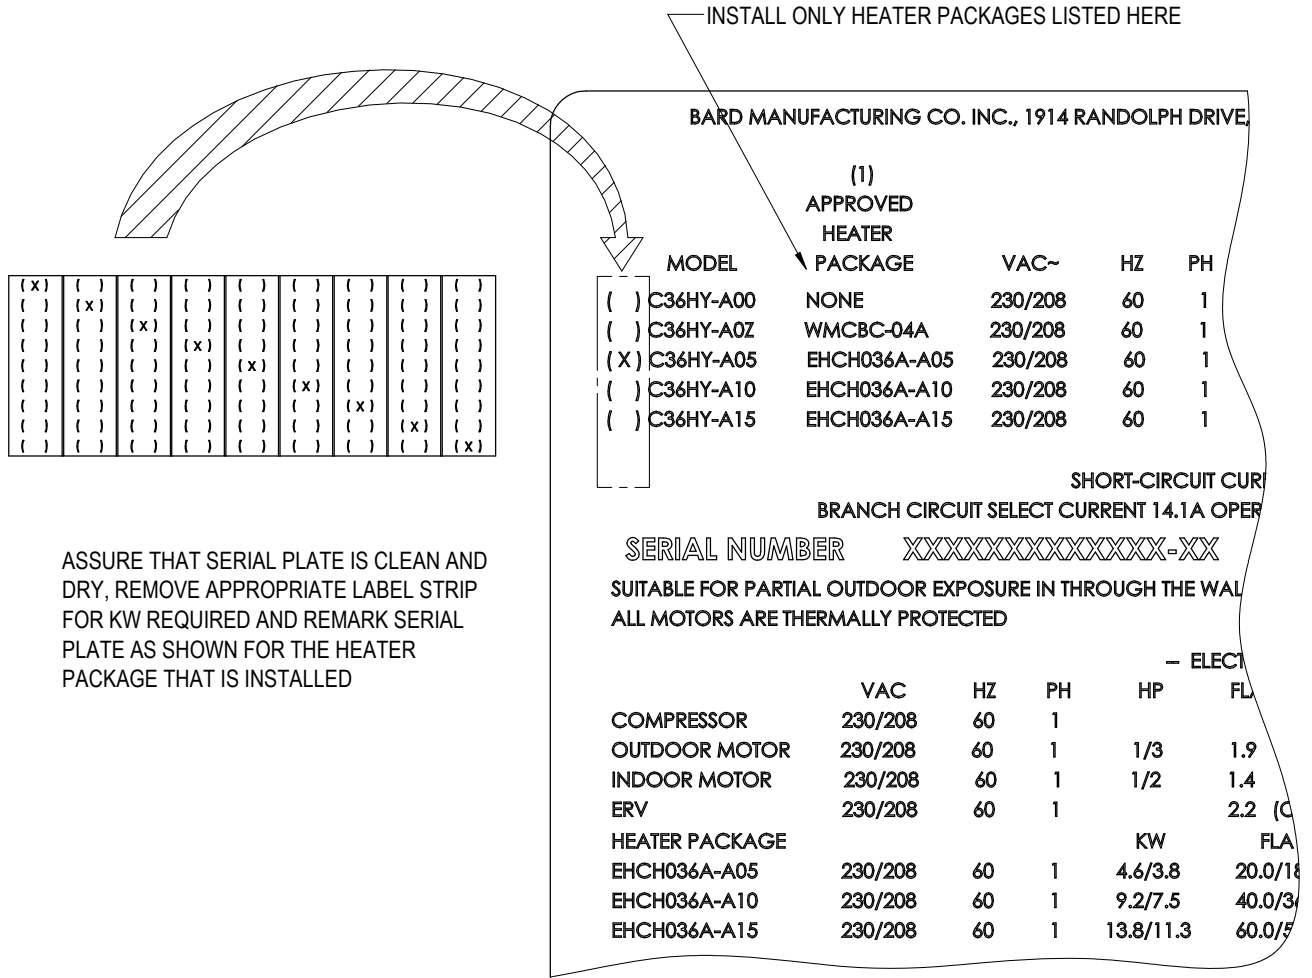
INSTALL ONLY HEATER PACKAGES LISTED HERE

| (X) | ( ) | ( ) | ( ) | ( ) | ( ) | ( ) | ( ) | ( ) |
|---|---|---|---|---|---|---|---|---|
| ( ) | (X) | ( ) | ( ) | ( ) | ( ) | ( ) | ( ) | ( ) |
| ( ) | ( ) | (X) | ( ) | ( ) | ( ) | ( ) | ( ) | ( ) |
| ( ) | ( ) | ( ) | (X) | ( ) | ( ) | ( ) | ( ) | ( ) |
| ( ) | ( ) | ( ) | ( ) | (X) | ( ) | ( ) | ( ) | ( ) |
| ( ) | ( ) | ( ) | ( ) | ( ) | (X) | ( ) | ( ) | ( ) |
| ( ) | ( ) | ( ) | ( ) | ( ) | ( ) | (X) | ( ) | ( ) |
| ( ) | ( ) | ( ) | ( ) | ( ) | ( ) | ( ) | (X) | ( ) |
| ( ) | ( ) | ( ) | ( ) | ( ) | ( ) | ( ) | ( ) | (X) |

ASSURE THAT SERIAL PLATE IS CLEAN AND DRY, REMOVE APPROPRIATE LABEL STRIP FOR KW REQUIRED AND REMARK SERIAL PLATE AS SHOWN FOR THE HEATER PACKAGE THAT IS INSTALLED

BARD MANUFACTURING CO. INC., 1914 RANDOLPH DRIVE,

| MODEL | (1) APPROVED HEATER PACKAGE | VAC~ | HZ | PH |
|---|---|---|---|---|
| ( ) C36HY-A00 | NONE | 230/208 | 60 | 1 |
| ( ) C36HY-A0Z | WMCBC-04A | 230/208 | 60 | 1 |
| (X) C36HY-A05 | EHCH036A-A05 | 230/208 | 60 | 1 |
| ( ) C36HY-A10 | EHCH036A-A10 | 230/208 | 60 | 1 |
| ( ) C36HY-A15 | EHCH036A-A15 | 230/208 | 60 | 1 |

SHORT-CIRCUIT CURI
BRANCH CIRCUIT SELECT CURRENT 14.1A OPER

SERIAL NUMBER XXXXXXXXXXXXX-XX

SUITABLE FOR PARTIAL OUTDOOR EXPOSURE IN THROUGH THE WAL
ALL MOTORS ARE THERMALLY PROTECTED

– ELECT

| | VAC | HZ | PH | HP | FL |
|---|---|---|---|---|---|
| COMPRESSOR | 230/208 | 60 | 1 | | |
| OUTDOOR MOTOR | 230/208 | 60 | 1 | 1/3 | 1.9 |
| INDOOR MOTOR | 230/208 | 60 | 1 | 1/2 | 1.4 |
| ERV | 230/208 | 60 | 1 | | 2.2 (C |
| HEATER PACKAGE | | | | KW | FLA |
| EHCH036A-A05 | 230/208 | 60 | 1 | 4.6/3.8 | 20.0/1 |
| EHCH036A-A10 | 230/208 | 60 | 1 | 9.2/7.5 | 40.0/3 |
| EHCH036A-A15 | 230/208 | 60 | 1 | 13.8/11.3 | 60.0/5 |